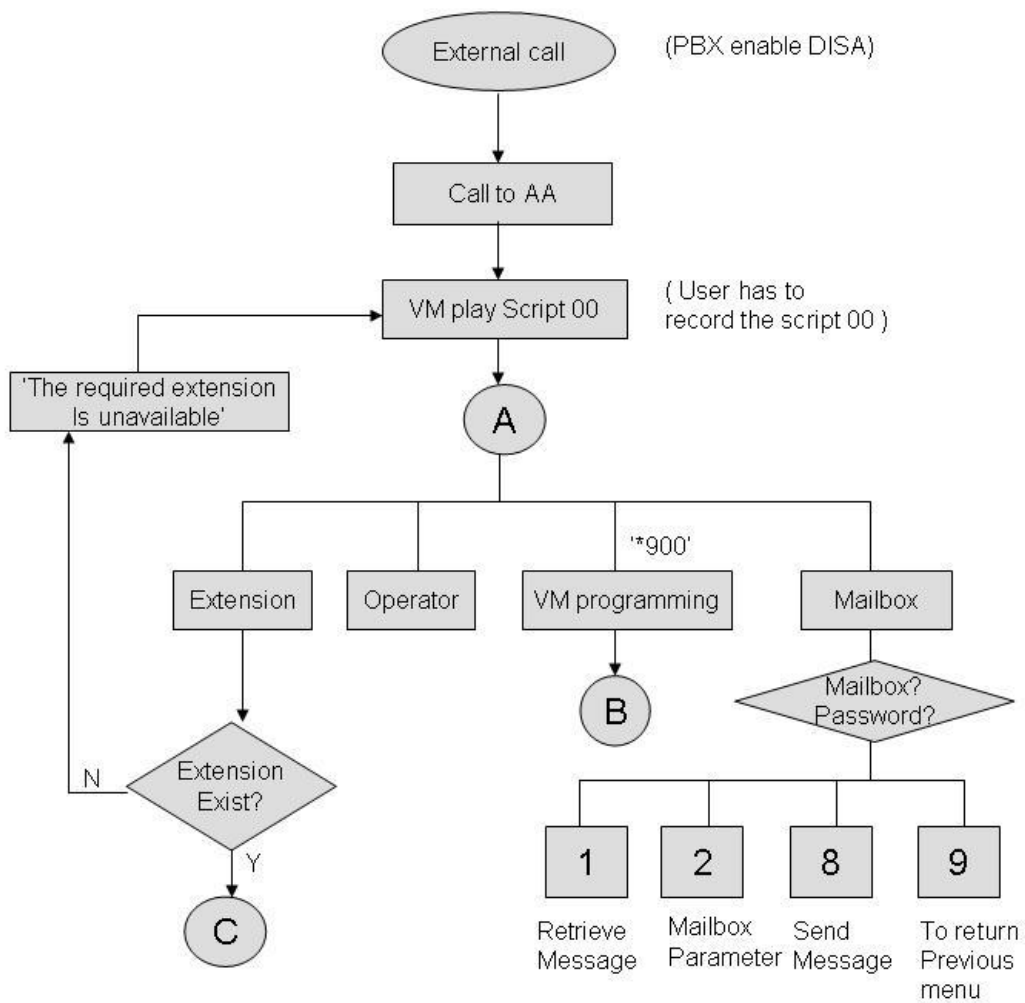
External call

(PBX enable DISA)

Call to AA

VM play Script 00

( User has to record the script 00 )

'The required extension Is unavailable'

A

'*900'

Extension

Operator

VM programming

Mailbox

B

Mailbox? Password?

N

Extension Exist?

Y

C

1

2

8

9

Retrieve Message

Mailbox Parameter

Send Message

To return Previous menu